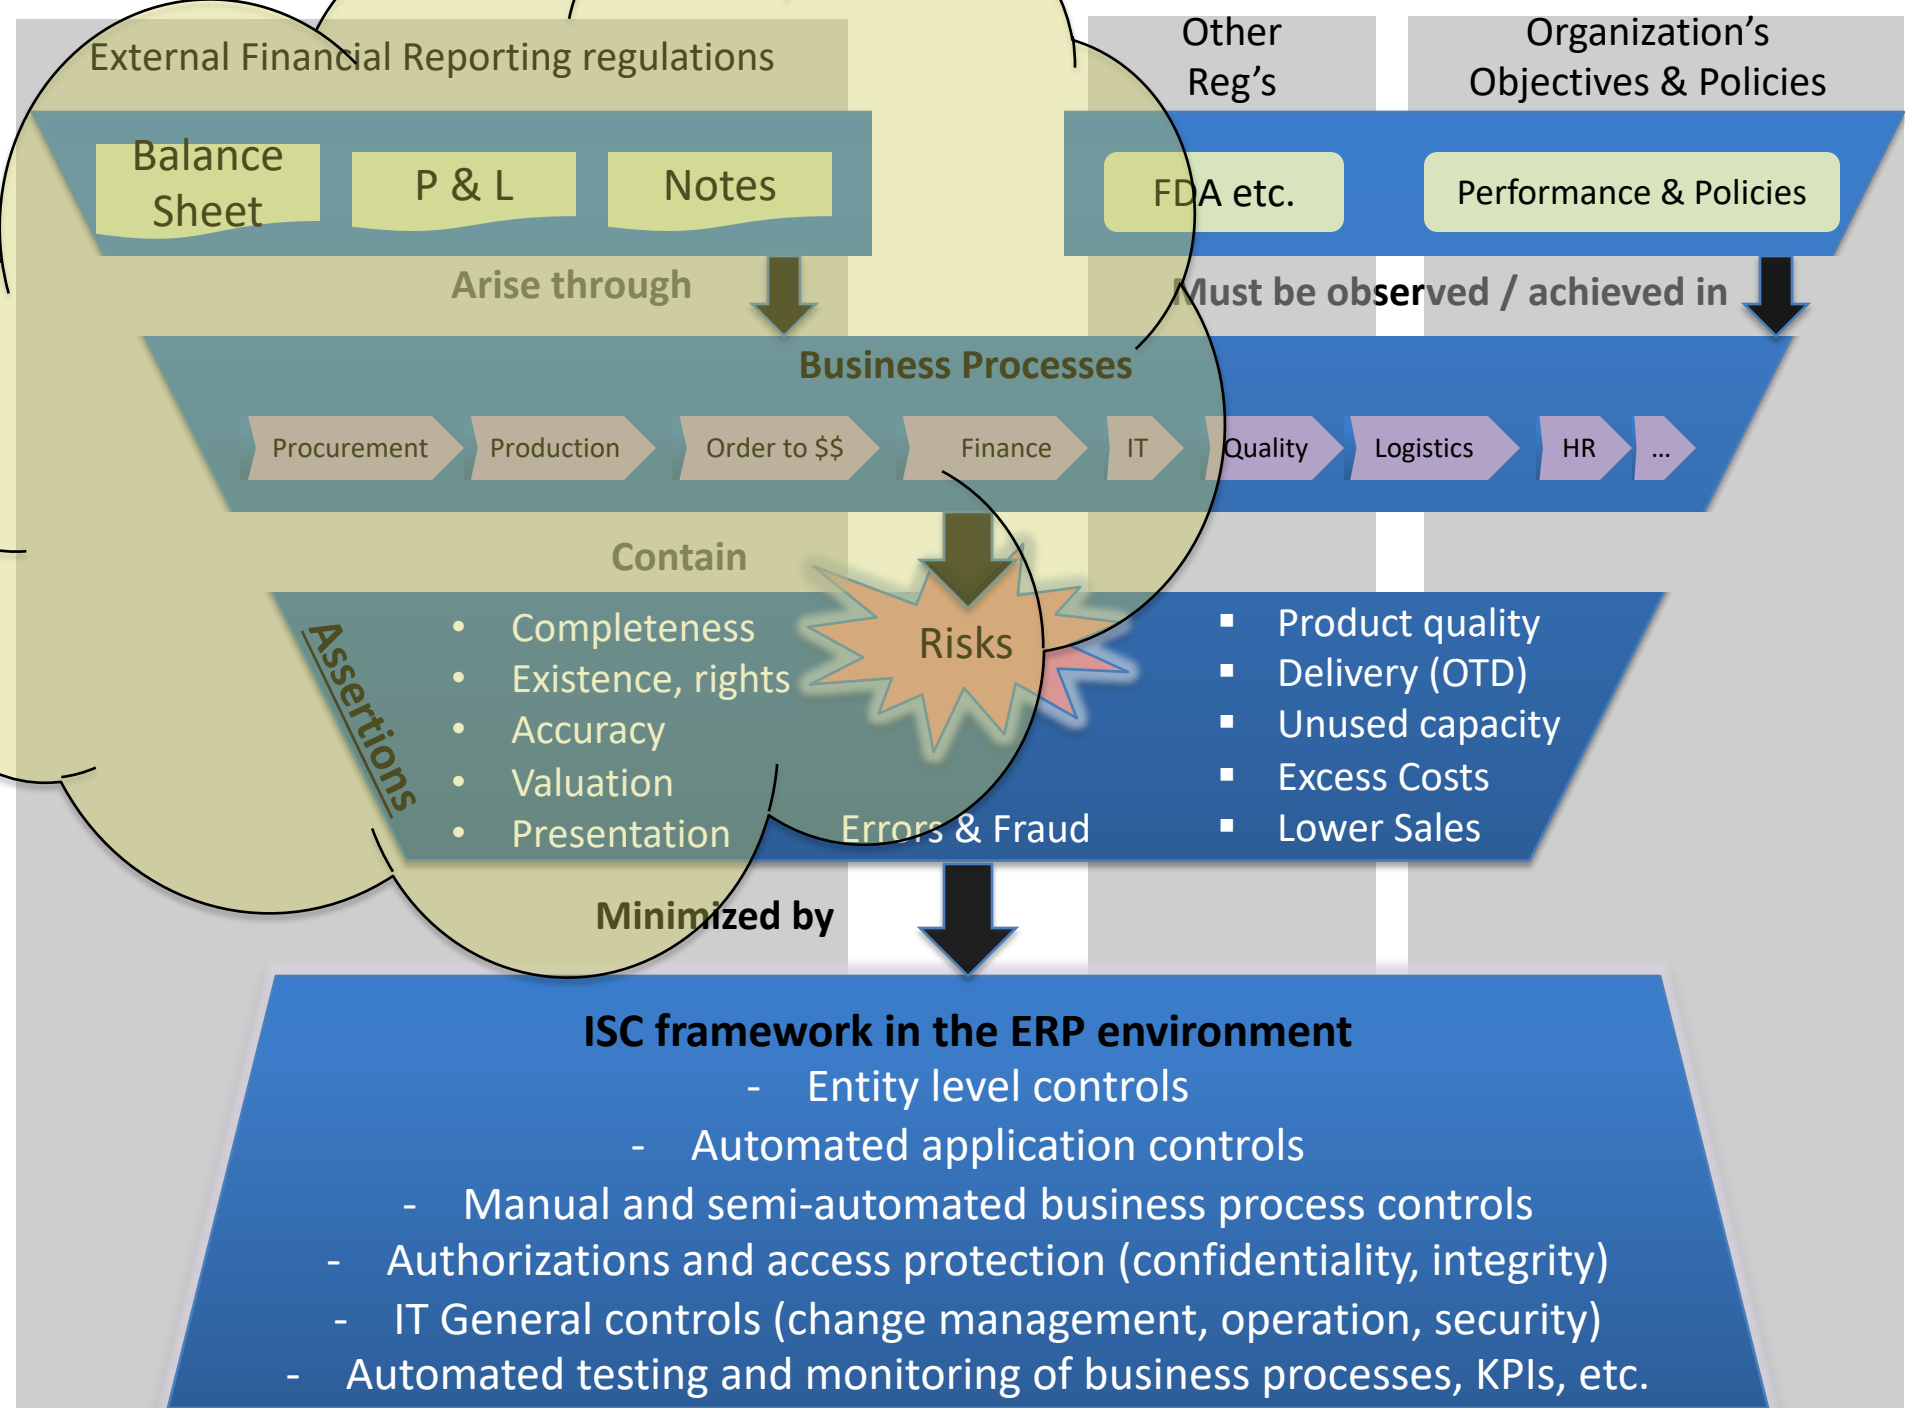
External Financial Reporting regulations

Other Reg's

Organization's Objectives & Policies

Balance Sheet

P & L

Notes

FDA etc.

Performance & Policies

Arise through

Must be observed / achieved in

Business Processes

Procurement

Production

Order to $$

Finance

IT

Quality

Logistics

HR

...

Contain

Assertions

- Completeness
- Existence, rights
- Accuracy
- Valuation
- Presentation

Risks

Errors & Fraud

- Product quality
- Delivery (OTD)
- Unused capacity
- Excess Costs
- Lower Sales

Minimized by

ISC framework in the ERP environment
- Entity level controls
- Automated application controls
- Manual and semi-automated business process controls
- Authorizations and access protection (confidentiality, integrity)
- IT General controls (change management, operation, security)
- Automated testing and monitoring of business processes, KPIs, etc.